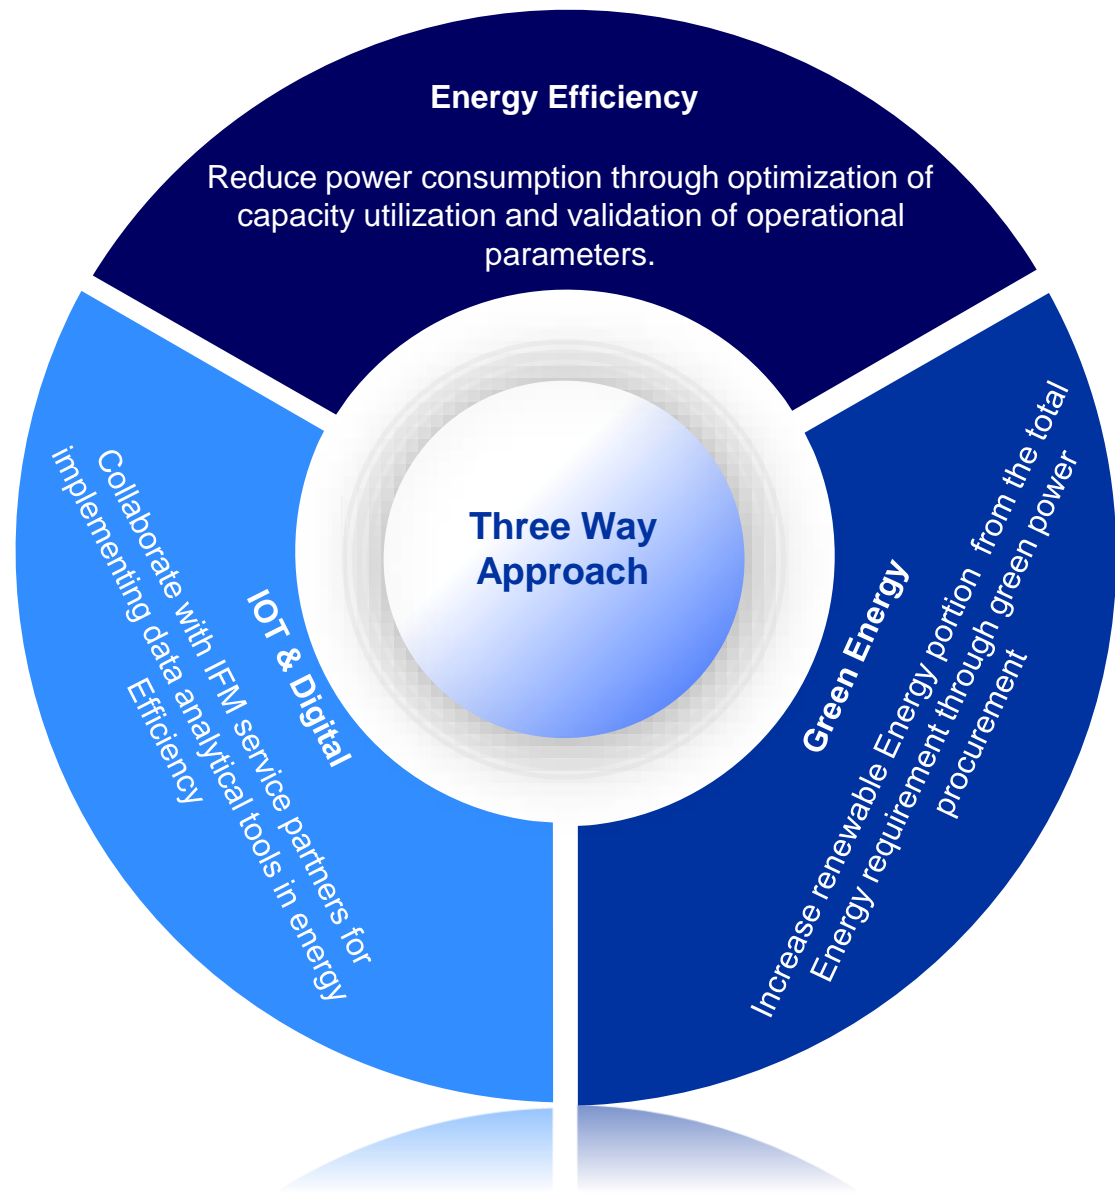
Energy Efficiency

Reduce power consumption through optimization of capacity utilization and validation of operational parameters.

Three Way Approach

IOT & Digital

Collaborate with IFM service partners for implementing data analytical tools in energy Efficiency

Green Energy

Increase renewable Energy portion  from the total Energy requirement through green power procurement